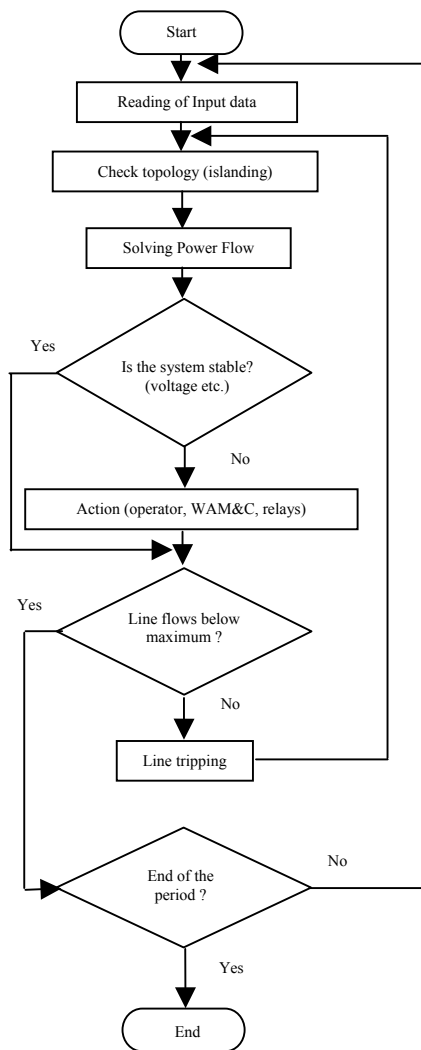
Start

Reading of Input data

Check topology (islanding)

Solving Power Flow

Yes

Is the system stable? (voltage etc.)

No

Action (operator, WAM&C, relays)

Yes

Line flows below maximum ?

No

Line tripping

No

End of the period ?

Yes

End